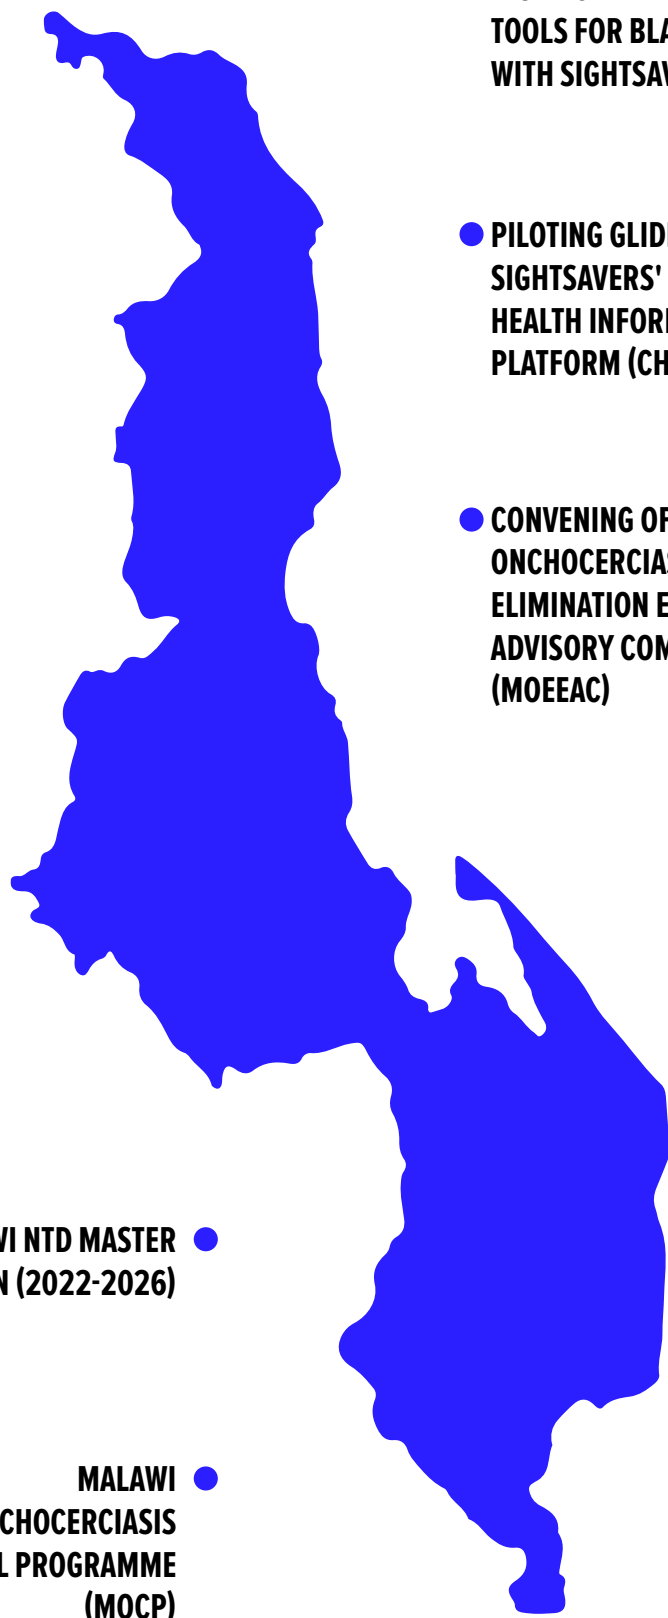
TOOLS FOR BLA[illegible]
WITH SIGHTSAV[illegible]

PILOTING GLID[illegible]
SIGHTSAVERS'
HEALTH INFOR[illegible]
PLATFORM (CH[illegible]

CONVENING OF
ONCHOCERCIA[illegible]
ELIMINATION E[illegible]
ADVISORY COM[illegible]
(MOEEAC)

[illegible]I NTD MASTER
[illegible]N (2022-2026)

MALAWI
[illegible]CHOCERCIASIS
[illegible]L PROGRAMME
(MOCP)